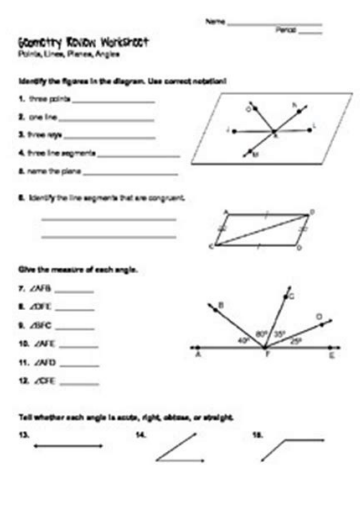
Name ____________________
Period _____

Geometry Review Worksheet
Points, Lines, Planes, Angles

Identify the figures in the diagram. Use correct notation!

1. three points ____________________

2. one line ____________________

3. three rays ____________________

4. three line segments ____________________

5. name the plane ____________________

6. Identify the line segments that are congruent.

Give the measure of each angle.

7. ∠AFB ________

8. ∠DFE ________

9. ∠BFC ________

10. ∠AFE ________

11. ∠AFD ________

12. ∠CFE ________

B C D 80° 35° 40° 25° A F E

Tell whether each angle is acute, right, obtuse, or straight.

13.

14.

15.